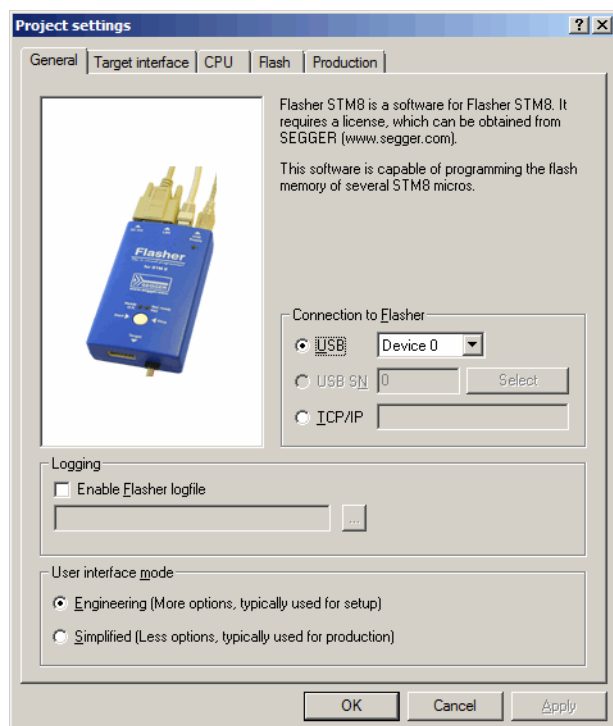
Project settings

General | Target interface | CPU | Flash | Production

Flasher

Flasher STM8 is a software for Flasher STM8. It requires a license, which can be obtained from SEGGER (www.segger.com).

This software is capable of programming the flash memory of several STM8 micros.

Connection to Flasher

USB Device 0

USB SN 0 Select

TCP/IP

Logging

Enable Flasher logfile

...

User interface mode

Engineering (More options, typically used for setup)

Simplified (Less options, typically used for production)

OK Cancel Apply